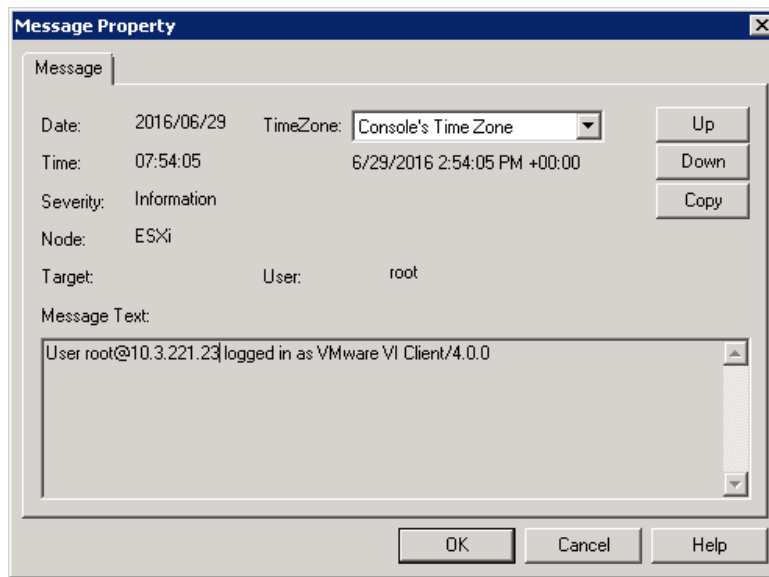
Message Property

Message

Date: 2016/06/29 TimeZone: Console's Time Zone

Up

Time: 07:54:05 6/29/2016 2:54:05 PM +00:00

Down

Severity: Information

Copy

Node: ESXi

Target: User: root

Message Text:

User root@10.3.221.23 logged in as VMware VI Client/4.0.0

OK Cancel Help